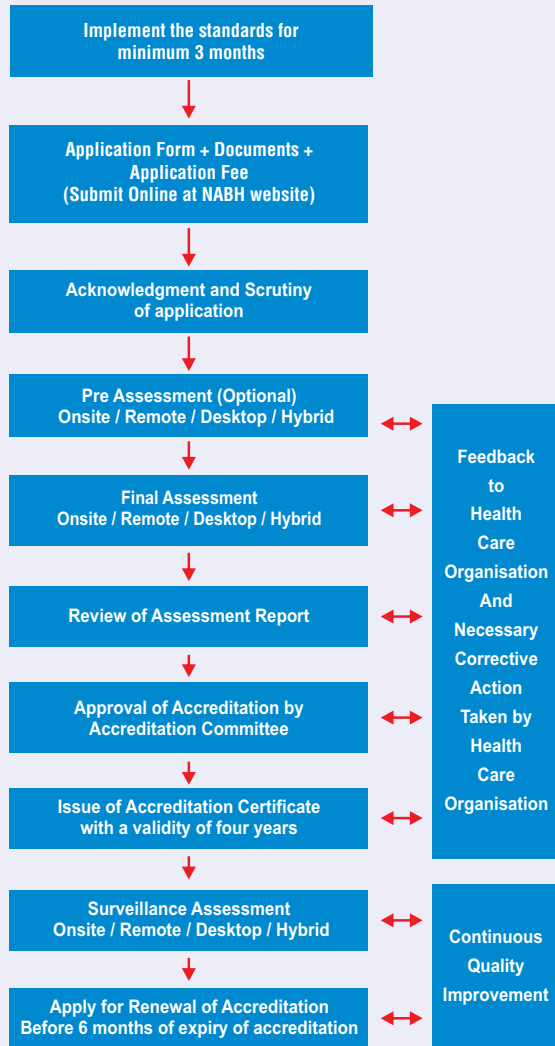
Implement the standards for minimum 3 months

Application Form + Documents + Application Fee (Submit Online at NABH website)

Acknowledgment and Scrutiny of application

Pre Assessment (Optional) Onsite / Remote / Desktop / Hybrid

Final Assessment Onsite / Remote / Desktop / Hybrid

Review of Assessment Report

Approval of Accreditation by Accreditation Committee

Issue of Accreditation Certificate with a validity of four years

Surveillance Assessment Onsite / Remote / Desktop / Hybrid

Apply for Renewal of Accreditation Before 6 months of expiry of accreditation

Feedback to Health Care Organisation And Necessary Corrective Action Taken by Health Care Organisation

Continuous Quality Improvement